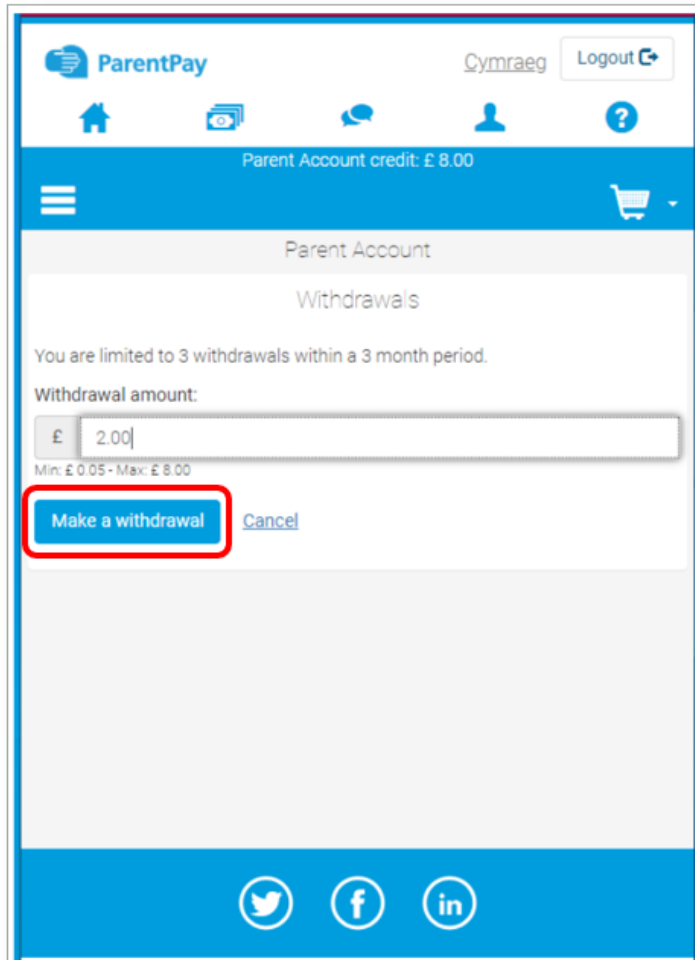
ParentPay

Cymraeg

Logout

Parent Account credit: £ 8.00

Parent Account

Withdrawals

You are limited to 3 withdrawals within a 3 month period.

Withdrawal amount:

£ 2.00

Min: £ 0.05 - Max: £ 8.00

Make a withdrawal

Cancel